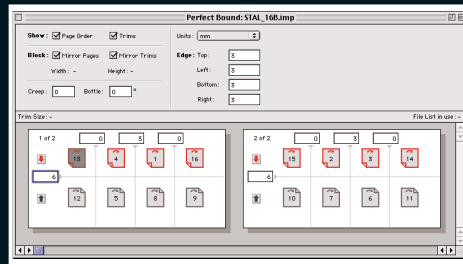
Perfect Bound: STAL_16B.imp

Show: Page Order Trims
Block: Mirror Pages Mirror Trims
Width: - Height: -
Creep: 0 Bottle: 0 °

Units: mm
Edge: Top: 3
Left: 3
Bottom: 3
Right: 3

Trim Size: -
File List in use: -

1 of 2
0 3 0
13 4 1 16
6
12 5 8 9

2 of 2
0 3 0
15 2 3 14
6
10 7 6 11